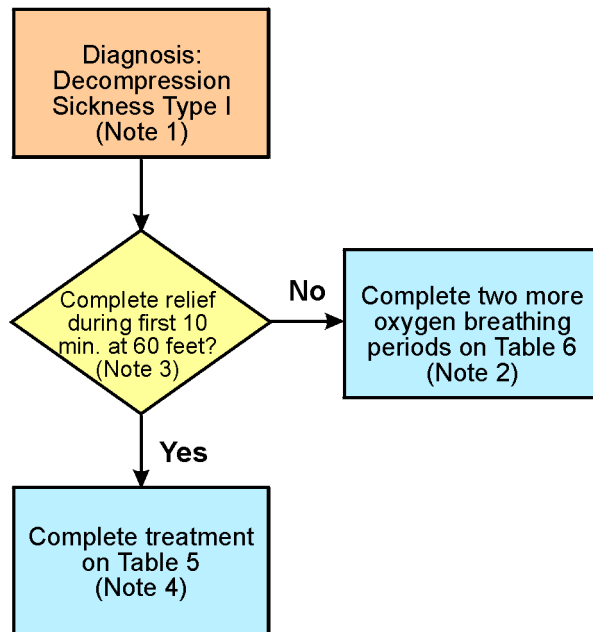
Diagnosis: Decompression Sickness Type I (Note 1)

Complete relief during first 10 min. at 60 feet? (Note 3)

No

Complete two more oxygen breathing periods on Table 6 (Note 2)

Yes

Complete treatment on Table 5 (Note 4)